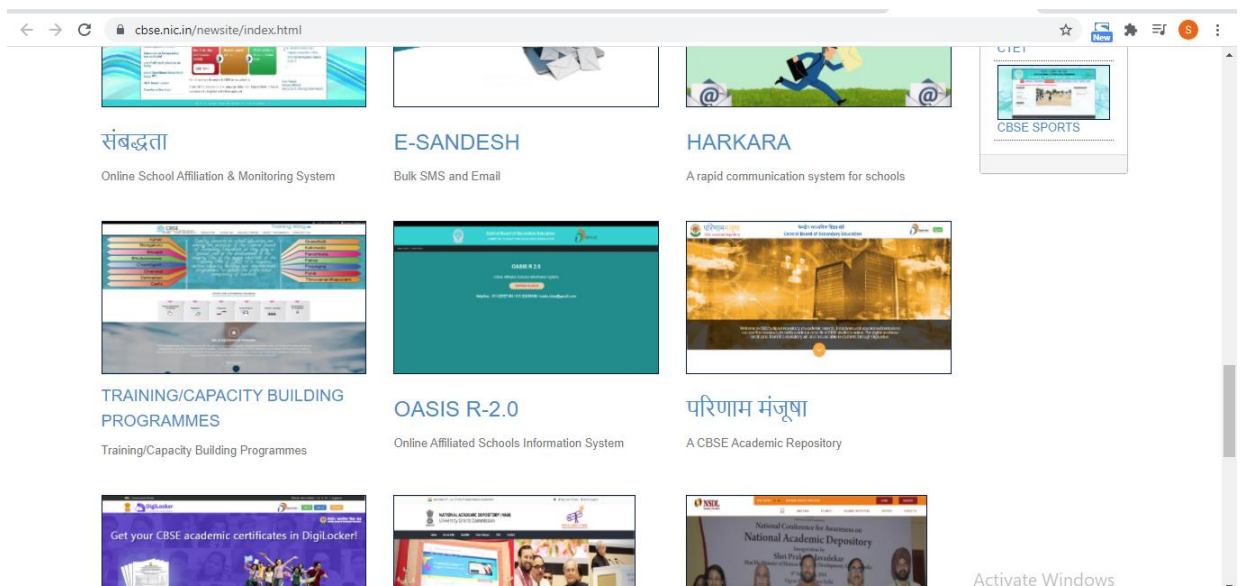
cbse.nic.in/newsite/index.html

New

S

CTET

CBSE SPORTS

संबद्धता

Online School Affiliation & Monitoring System

E-SANDESH

Bulk SMS and Email

HARKARA

A rapid communication system for schools

OASIS R 2.0

TRAINING/CAPACITY BUILDING PROGRAMMES

Training/Capacity Building Programmes

OASIS R-2.0

Online Affiliated Schools Information System

परिणाम मंजूषा

Central Board of Secondary Education

परिणाम मंजूषा

A CBSE Academic Repository

DigiLocker

Get your CBSE academic certificates in DigiLocker!

NATIONAL ACADEMIC DEPOSITORY

National Conference for Awareness on National Academic Depository

NSDL

Activate Windows